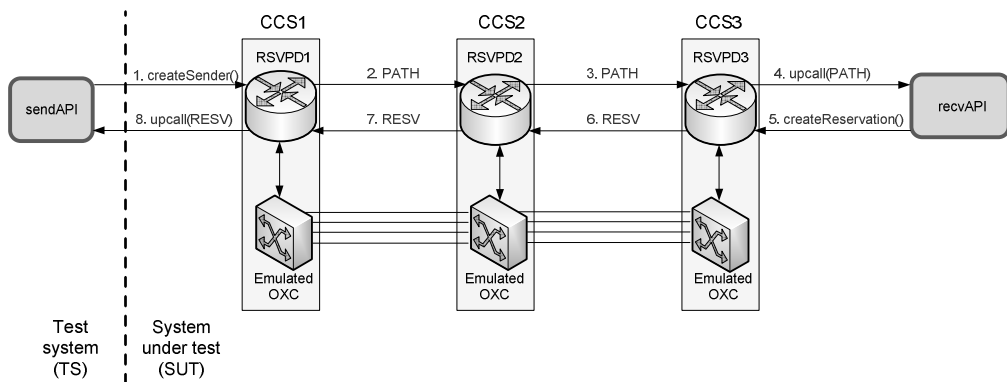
CCS1

CCS2

CCS3

RSVPD1

RSVPD2

RSVPD3

sendAPI

1. createSender()

8. upcall(RESV)

2. PATH

7. RESV

3. PATH

6. RESV

4. upcall(PATH)

5. createReservation()

recvAPI

Emulated OXC

Emulated OXC

Emulated OXC

Test system (TS)

System under test (SUT)